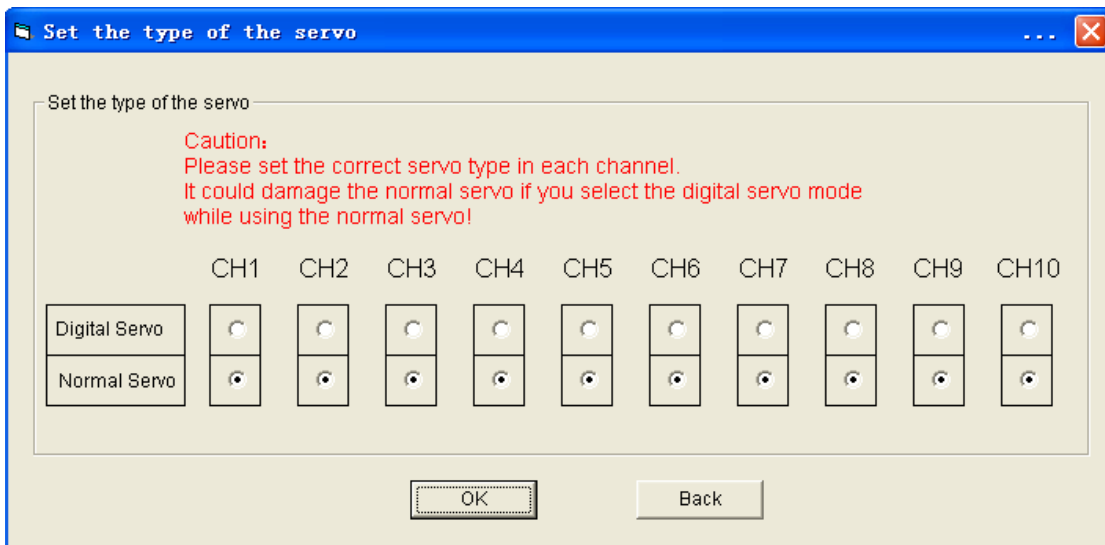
Set the type of the servo ...

Set the type of the servo

Caution:
Please set the correct servo type in each channel.
It could damage the normal servo if you select the digital servo mode while using the normal servo!

| | CH1 | CH2 | CH3 | CH4 | CH5 | CH6 | CH7 | CH8 | CH9 | CH10 |
|---|---|---|---|---|---|---|---|---|---|---|
| Digital Servo | | | | | | | | | | |
| Normal Servo | | | | | | | | | | |

OK

Back